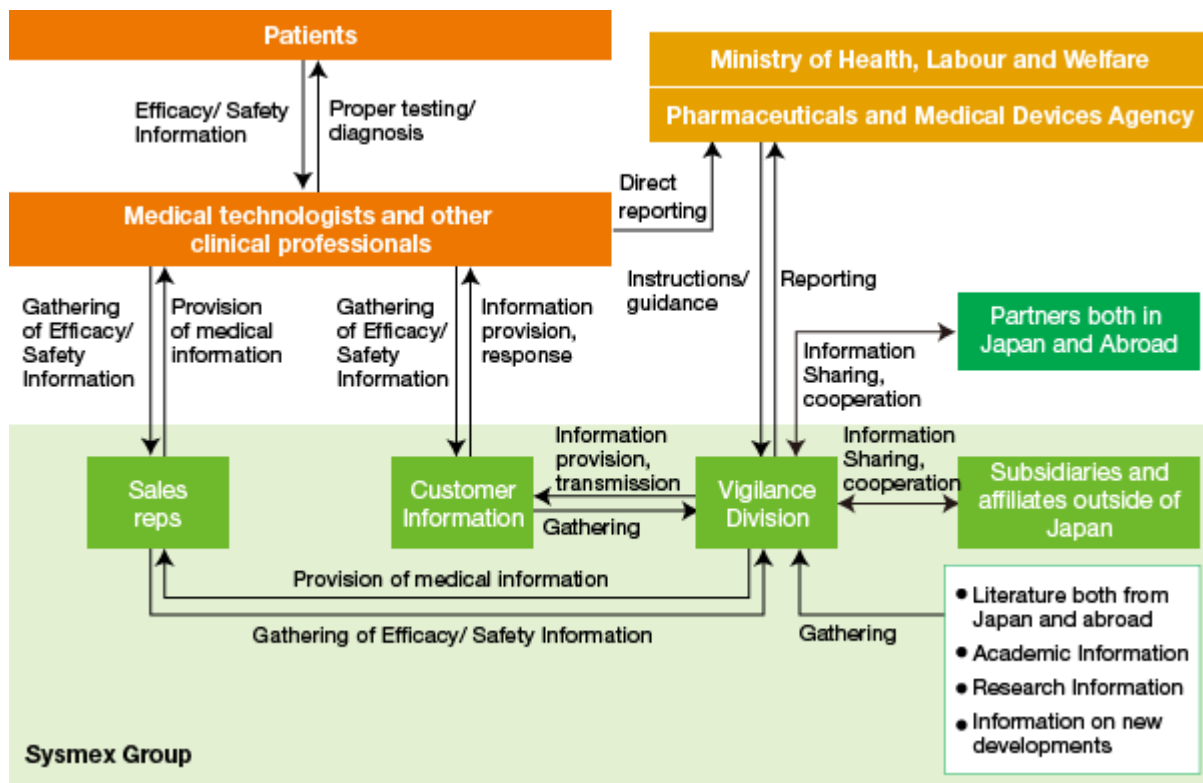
Patients

Efficacy/ Safety Information

Proper testing/ diagnosis

Ministry of Health, Labour and Welfare

Pharmaceuticals and Medical Devices Agency

Direct reporting

Medical technologists and other clinical professionals

Instructions/ guidance

Reporting

Gathering of Efficacy/ Safety Information

Provision of medical information

Gathering of Efficacy/ Safety Information

Information provision, response

Partners both in Japan and Abroad

Information Sharing, cooperation

Information provision, transmission

Information Sharing, cooperation

Sales reps

Customer Information

Gathering

Vigilance Division

Subsidiaries and affiliates outside of Japan

Provision of medical information

Gathering of Efficacy/ Safety Information

Gathering

• Literature both from Japan and abroad
• Academic Information
• Research Information
• Information on new developments

Sysmex Group